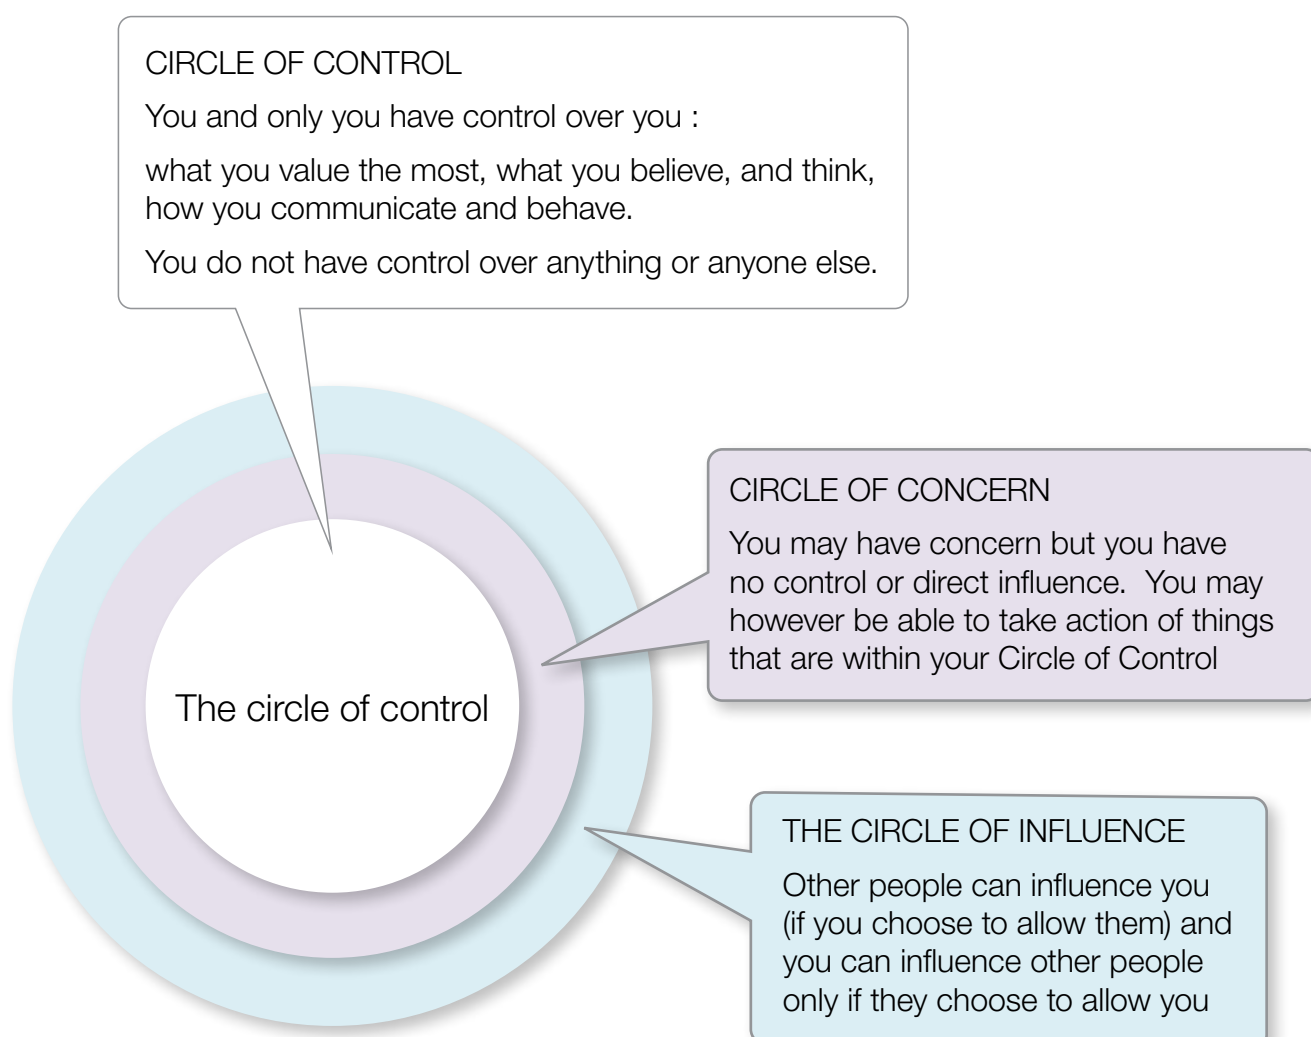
CIRCLE OF CONTROL

You and only you have control over you :

what you value the most, what you believe, and think, how you communicate and behave.

You do not have control over anything or anyone else.

CIRCLE OF CONCERN

You may have concern but you have no control or direct influence. You may however be able to take action of things that are within your Circle of Control

The circle of control

THE CIRCLE OF INFLUENCE

Other people can influence you (if you choose to allow them) and you can influence other people only if they choose to allow you